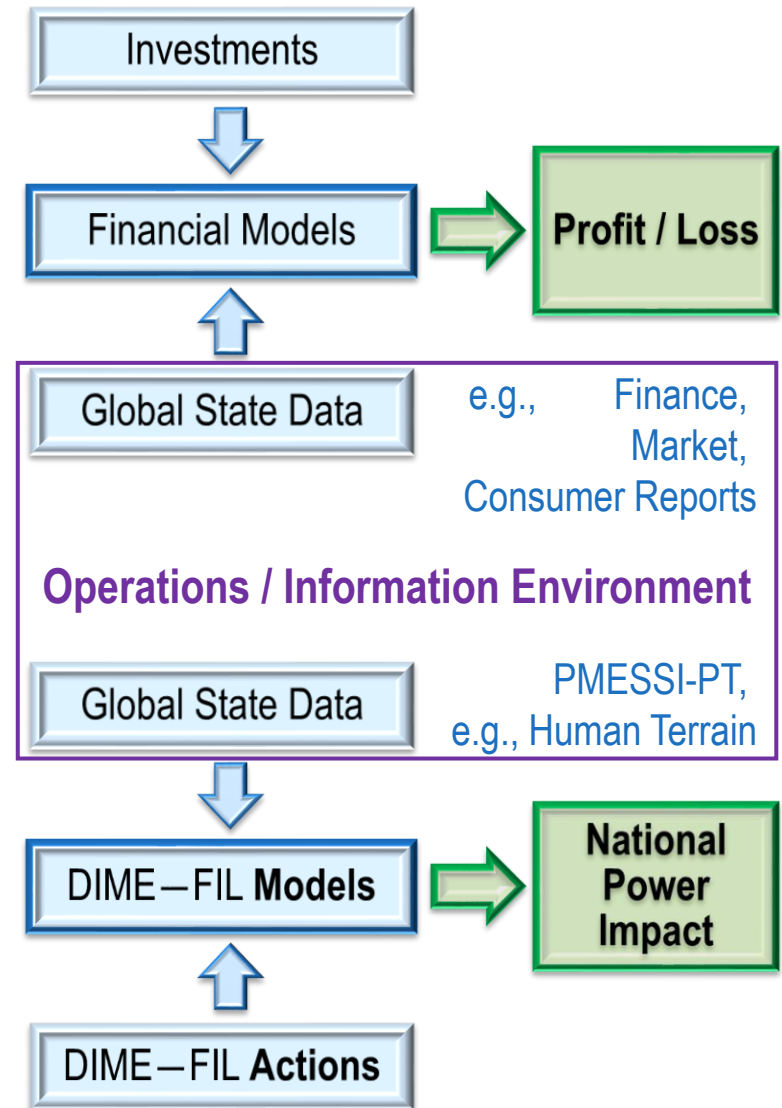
Investments

Financial Models

Profit / Loss

Global State Data

e.g., Finance, Market, Consumer Reports

Operations / Information Environment

Global State Data

PMESSI-PT, e.g., Human Terrain

DIME – FIL Models

National Power Impact

DIME – FIL Actions